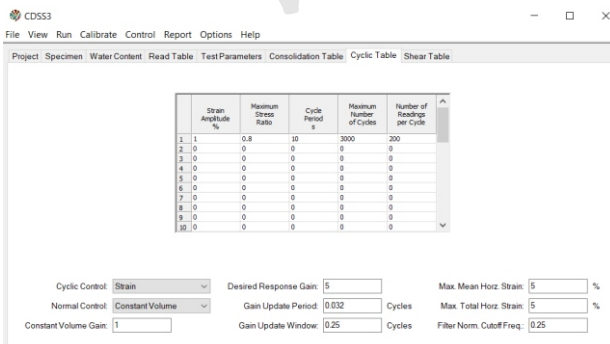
CDSS3

File View Run Calibrate Control Report Options Help

Project Specimen Water Content Read Table Test Parameters Consolidation Table Cyclic Table Shear Table

| | Strain Amplitude % | Maximum Stress Ratio | Cycle Period s | Maximum Number of Cycles | Number of Readings per Cycle |
|---|---|---|---|---|---|
| 1 | 1 | 0.8 | 10 | 3000 | 200 |
| 2 | 0 | 0 | 0 | 0 | 0 |
| 3 | 0 | 0 | 0 | 0 | 0 |
| 4 | 0 | 0 | 0 | 0 | 0 |
| 5 | 0 | 0 | 0 | 0 | 0 |
| 6 | 0 | 0 | 0 | 0 | 0 |
| 7 | 0 | 0 | 0 | 0 | 0 |
| 8 | 0 | 0 | 0 | 0 | 0 |
| 9 | 0 | 0 | 0 | 0 | 0 |
| 10 | 0 | 0 | 0 | 0 | 0 |

Cyclic Control: Strain
Normal Control: Constant Volume
Constant Volume Gain: 1

Desired Response Gain: 5
Gain Update Period: 0.032 Cycles
Gain Update Window: 0.25 Cycles

Max. Mean Horz. Strain: 5 %
Max. Total Horz. Strain: 5 %
Filter Norm. Cutoff Freq.: 0.25